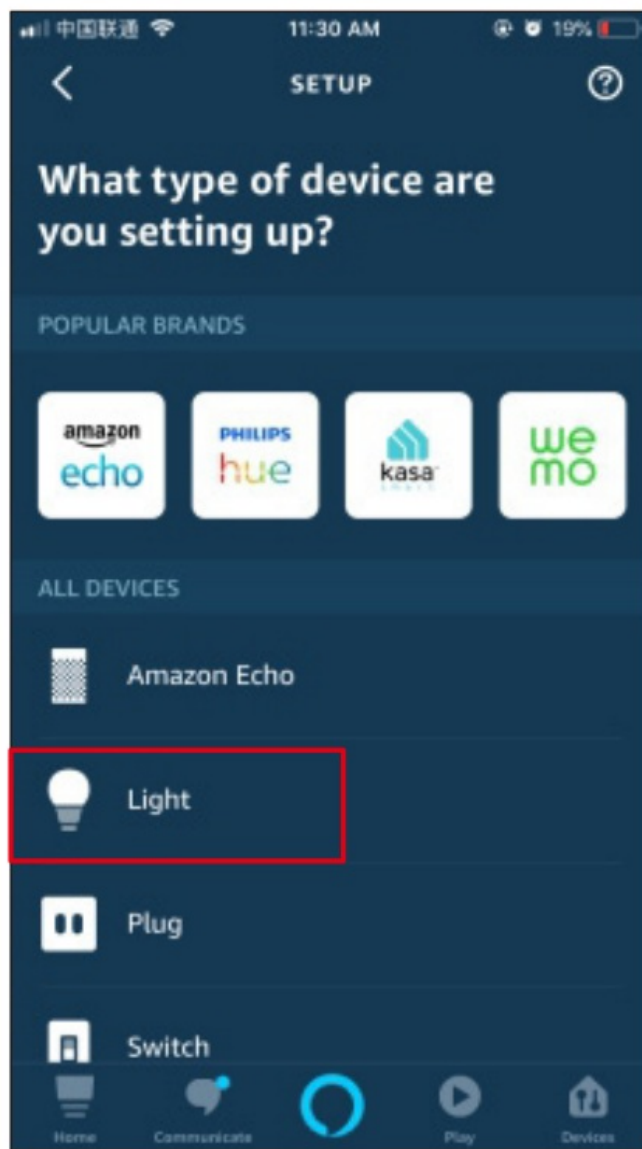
中国联通 11:30 AM 19%

SETUP

What type of device are you setting up?

POPULAR BRANDS

amazon echo

PHILIPS hue

kasa smart

we mo

ALL DEVICES

Amazon Echo

Light

Plug

Switch

Home Communicate Play Devices